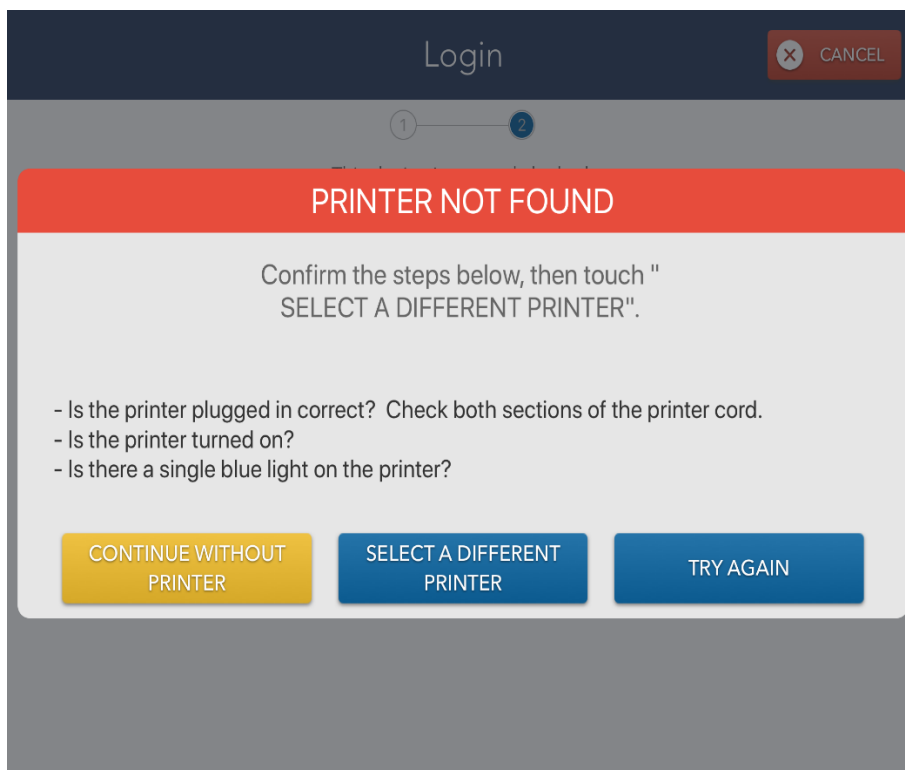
Login

CANCEL

1

2

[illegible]

PRINTER NOT FOUND

Confirm the steps below, then touch " SELECT A DIFFERENT PRINTER".

- Is the printer plugged in correct? Check both sections of the printer cord.
- Is the printer turned on?
- Is there a single blue light on the printer?

CONTINUE WITHOUT PRINTER

SELECT A DIFFERENT PRINTER

TRY AGAIN